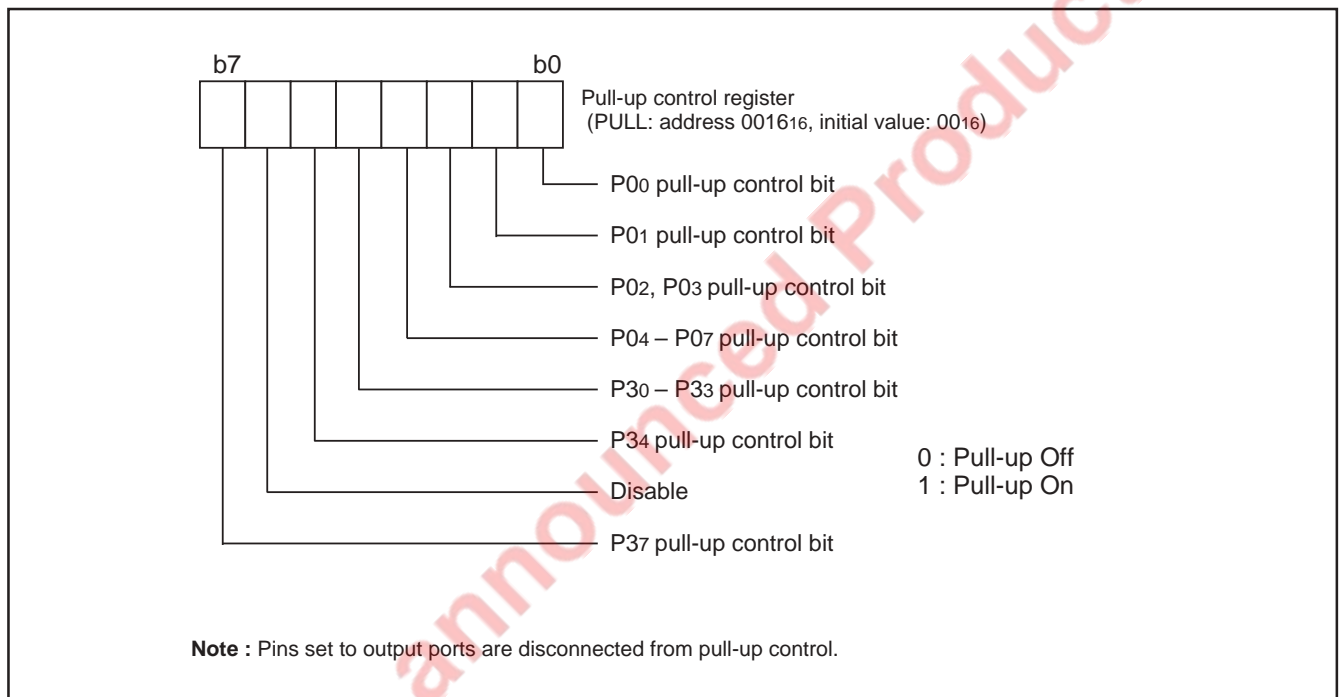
b7 b0

Pull-up control register
(PULL: address $0016_{16}$, initial value: $00_{16}$)

P0$_0$ pull-up control bit

P0$_1$ pull-up control bit

P0$_2$, P0$_3$ pull-up control bit

P0$_4$ – P0$_7$ pull-up control bit

P3$_0$ – P3$_3$ pull-up control bit

P3$_4$ pull-up control bit

Disable

P3$_7$ pull-up control bit

0 : Pull-up Off
1 : Pull-up On

announced Produc

**Note :** Pins set to output ports are disconnected from pull-up control.